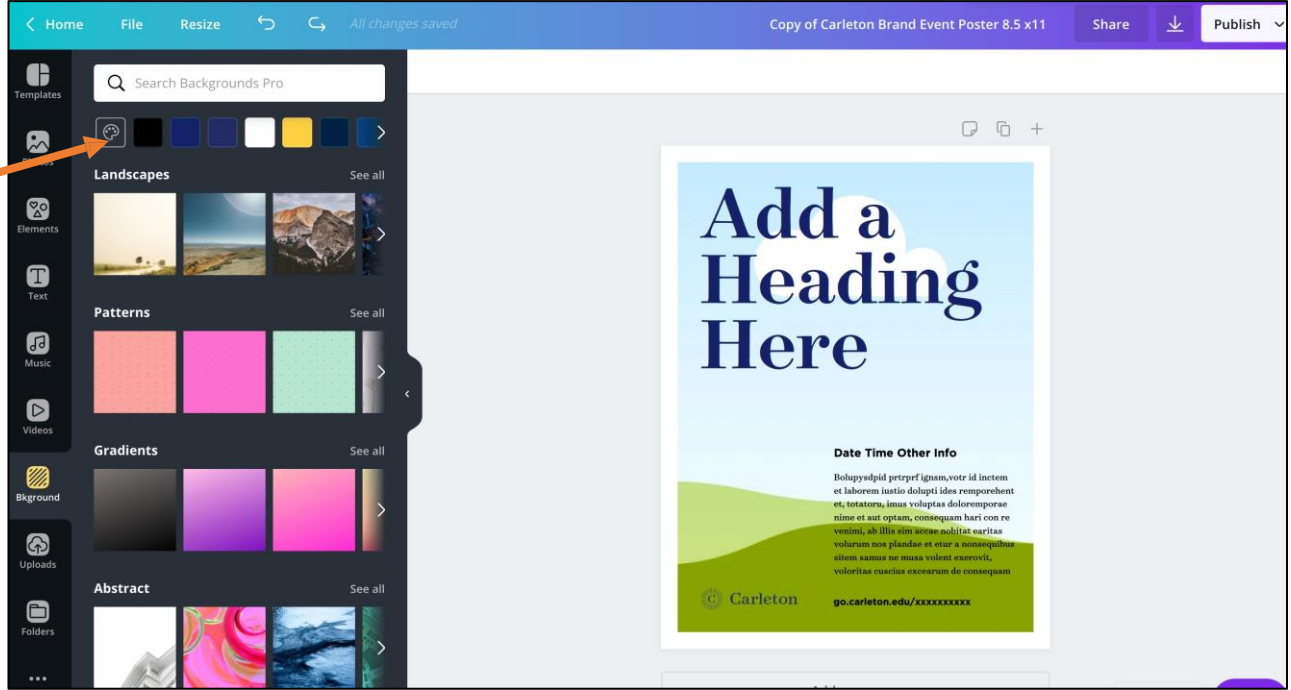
< Home File Resize All changes saved Copy of Carleton Brand Event Poster 8.5 x11 Share Publish

Templates
Photos
Elements
Text
Music
Videos
Bkground
Uploads
Folders
...

Search Backgrounds Pro

Landscapes See all

Patterns See all

Gradients See all

Abstract See all

Add a Heading Here

Date Time Other Info

Bolupysdpid prtrprf ignsm,votr id inctem et laborem iustio dolupti ides remporehent et, totatoru, imus voluptas doloremporae nime et aut optam, consequam hari con re venimi, ab illis sim accae nobitat earitas volurum nos plandae et etur a nonsequibus sitem samus ne musa volent exerovit, voloritas cuscius excearum de consequam

Carleton

go.carleton.edu/xxxxxxxxxx